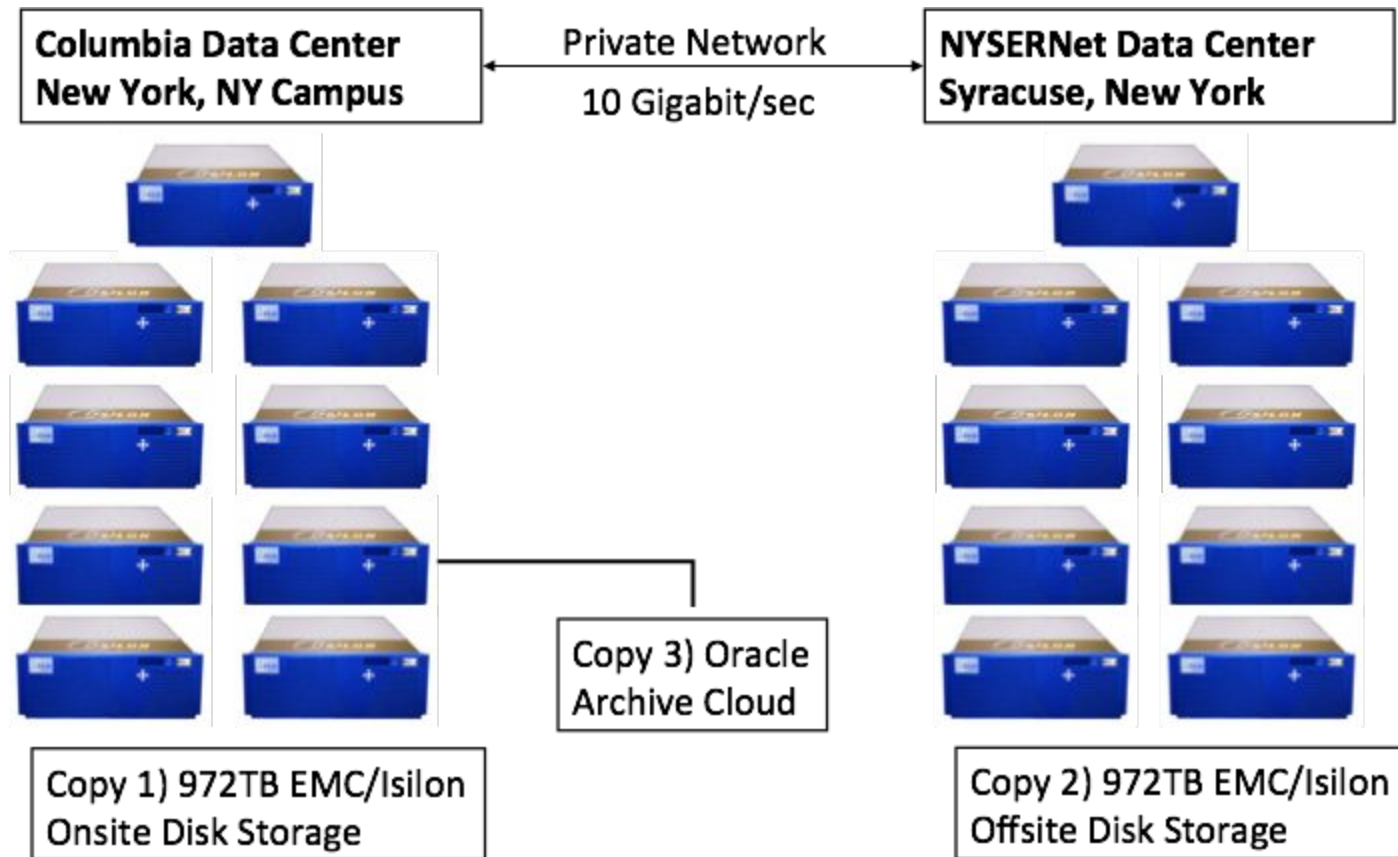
Columbia Data Center
New York, NY Campus

Private Network
10 Gigabit/sec

NYSERNet Data Center
Syracuse, New York

Copy 3) Oracle
Archive Cloud

Copy 1) 972TB EMC/Isilon
Onsite Disk Storage

Copy 2) 972TB EMC/Isilon
Offsite Disk Storage